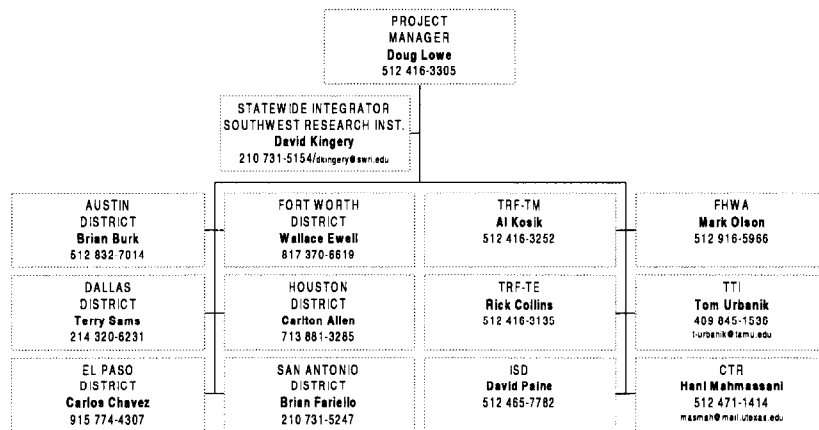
PROJECT
MANAGER
Doug Lowe
512 416-3305

STATEWIDE INTEGRATOR
SOUTHWEST RESEARCH INST.
David Kingery
210 731-5154/dkingery@swri.edu

AUSTIN
DISTRICT
Brian Burk
512 832 7014

DALLAS
DISTRICT
Terry Sams
214 320-6231

EL PASO
DISTRICT
Carlos Chavez
915 774-4307

FORT WORTH
DISTRICT
Wallace Ewell
817 370-6619

HOUSTON
DISTRICT
Carlton Allen
713 881-3285

SAN ANTONIO
DISTRICT
Brian Fariello
210 731-5247

TRF-TM
Al Kosik
512 416-3252

TRF-TE
Rick Collins
512 416-3135

ISD
David Paine
512 465-7782

FHWA
Mark Olson
512 916-5966

TTI
Tom Urbanik
409 845-1536
t-urbanik@tamu.edu

CTR
Hani Mahmassani
512 471-1414
masmah@mail.utexas.edu